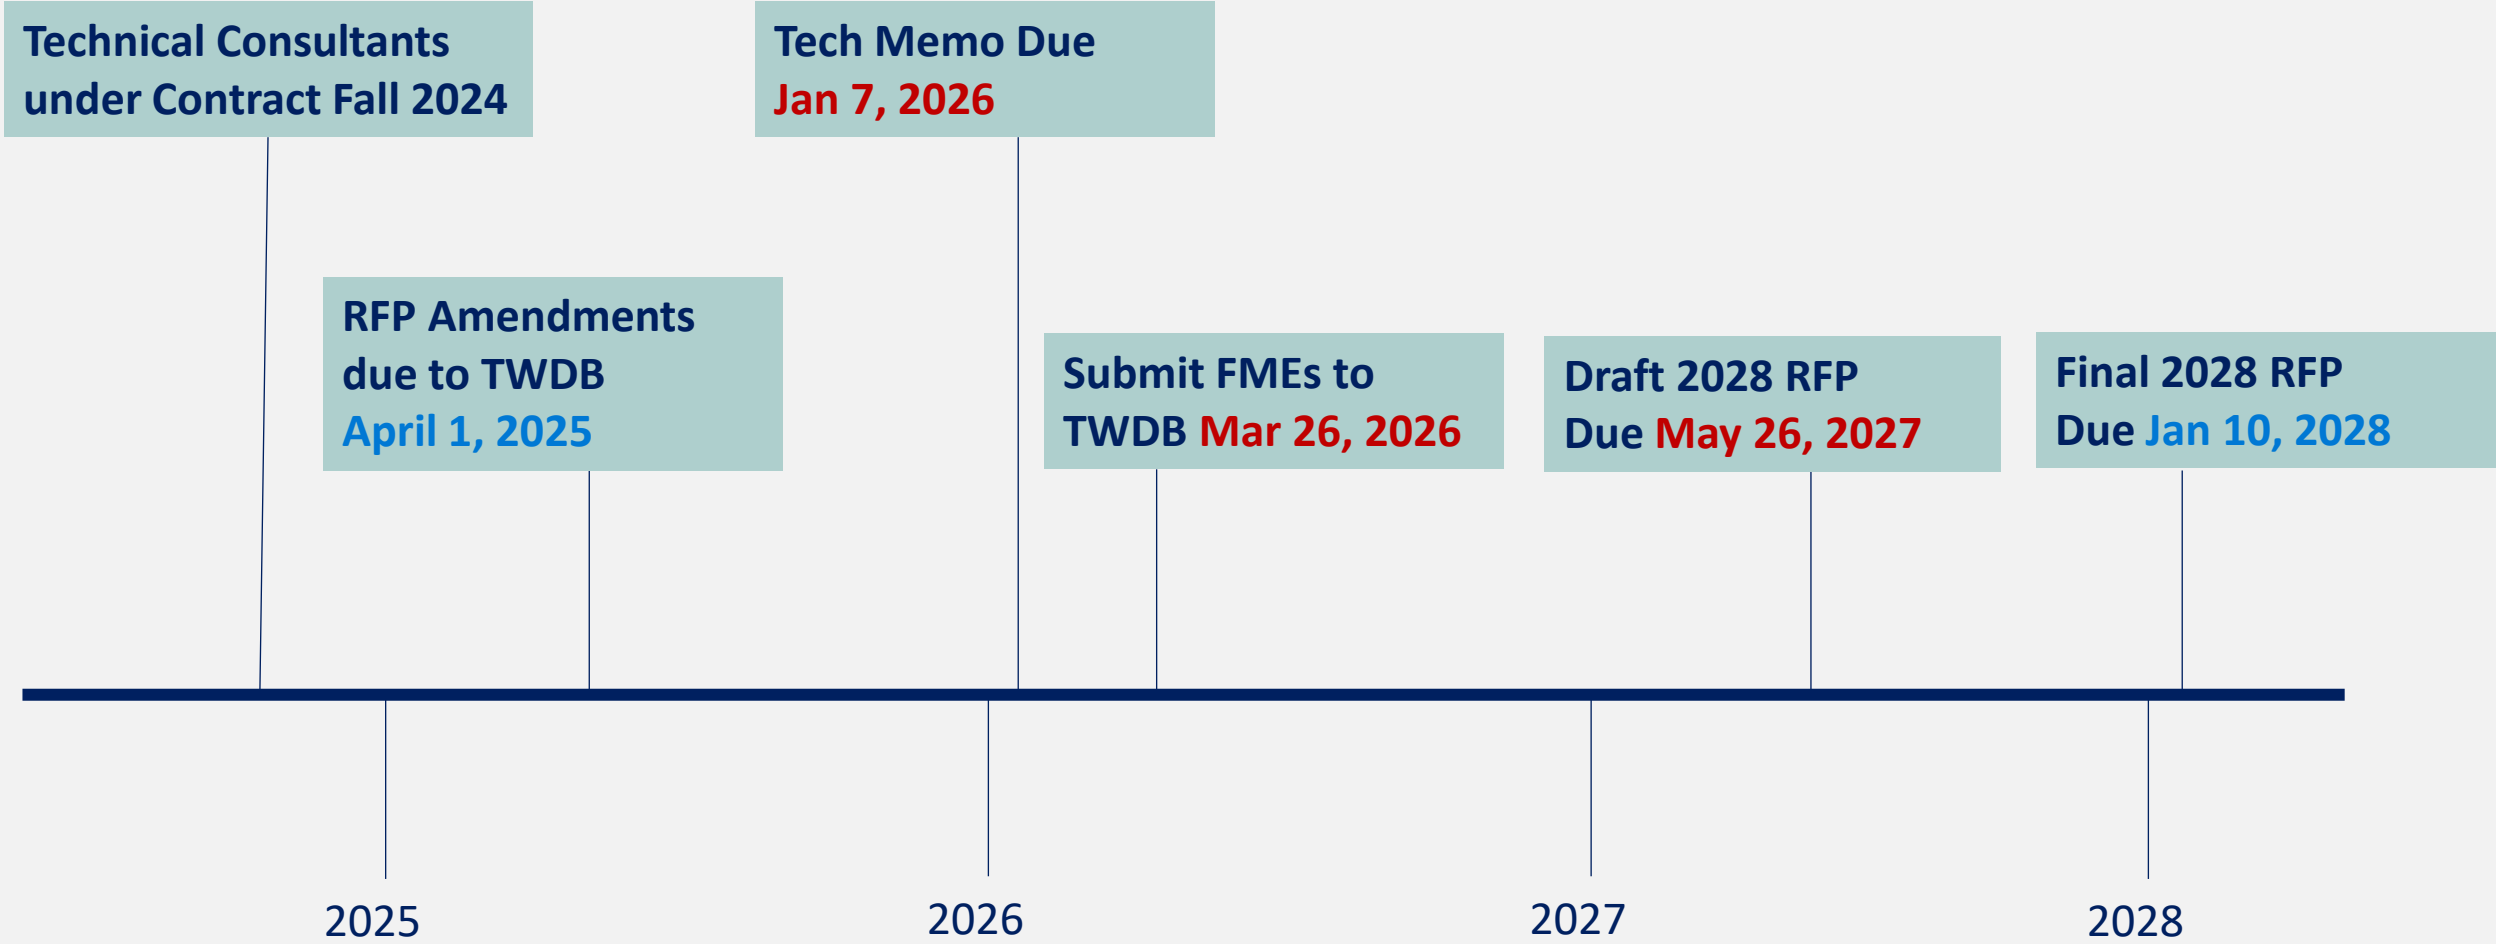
Technical Consultants under Contract Fall 2024

Tech Memo Due Jan 7, 2026

RFP Amendments due to TWDB April 1, 2025

Submit FMEs to TWDB Mar 26, 2026

Draft 2028 RFP Due May 26, 2027

Final 2028 RFP Due Jan 10, 2028

2025

2026

2027

2028